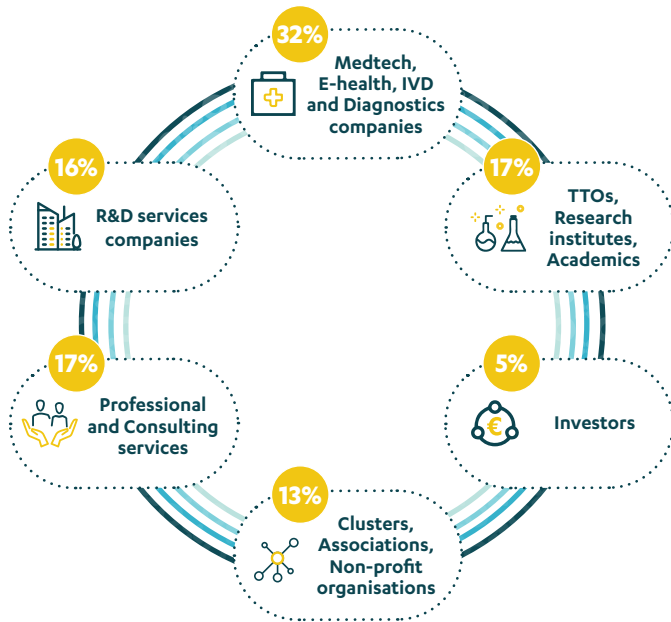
32%
Medtech, E-health, IVD and Diagnostics companies

17%
TTOs, Research institutes, Academics

5%
Investors

13%
Clusters, Associations, Non-profit organisations

17%
Professional and Consulting services

16%
R&D services companies